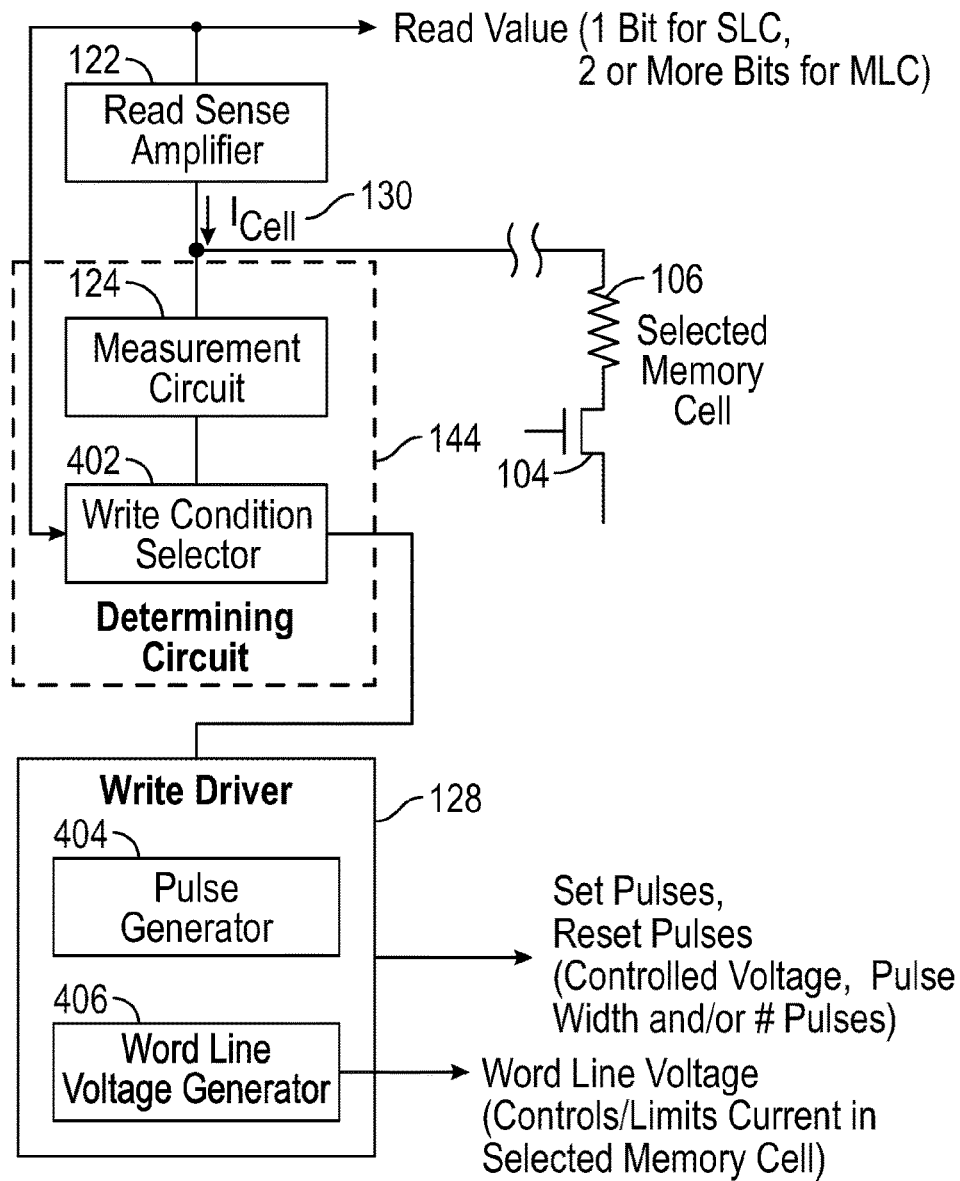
Read Value (1 Bit for SLC, 2 or More Bits for MLC)

122

Read Sense Amplifier

$I_{Cell}$

130

124

Measurement Circuit

106

Selected Memory Cell

144

402

104

Write Condition Selector

Determining Circuit

Write Driver

128

404

Pulse Generator

Set Pulses, Reset Pulses (Controlled Voltage, Pulse Width and/or # Pulses)

406

Word Line Voltage Generator

Word Line Voltage (Controls/Limits Current in Selected Memory Cell)